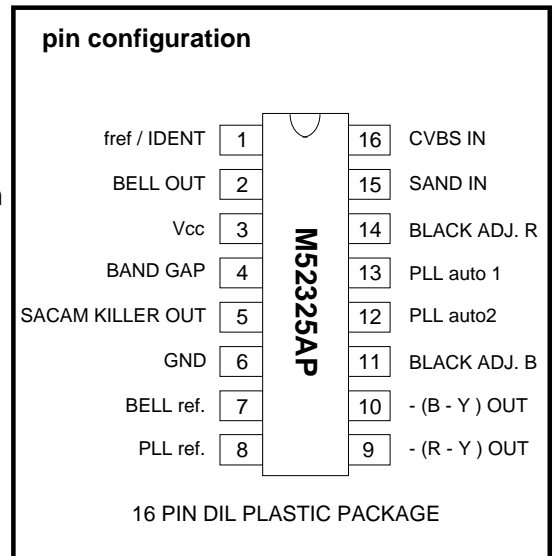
pin configuration

fref / IDENT 1
BELL OUT 2
Vcc 3
BAND GAP 4
SACAM KILLER OUT 5
GND 6
BELL ref. 7
PLL ref. 8

M52325AP

16 CVBS IN
15 SAND IN
14 BLACK ADJ. R
13 PLL auto 1
12 PLL auto2
11 BLACK ADJ. B
10 - (B - Y ) OUT
9 - (R - Y ) OUT

16 PIN DIL PLASTIC PACKAGE